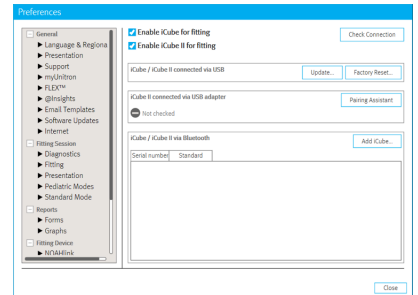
Preferences

General
▶ Language & Regiona
▶ Presentation
▶ Support
▶ myUnitron
▶ FLEX™
▶ @Insights
▶ Email Templates
▶ Software Updates
▶ Internet
Fitting Session
▶ Diagnostics
▶ Fitting
▶ Presentation
▶ Pediatric Modes
▶ Standard Mode
Reports
▶ Forms
▶ Graphs
Fitting Device
▶ NOAHlink

Enable iCube for fitting
Enable iCube II for fitting
Check Connection

iCube / iCube II connected via USB
Update...
Factory Reset...

iCube II connected via USB adapter
Pairing Assistant
Not checked

iCube / iCube II via Bluetooth
Add iCube...
Serial number
Standard

Close